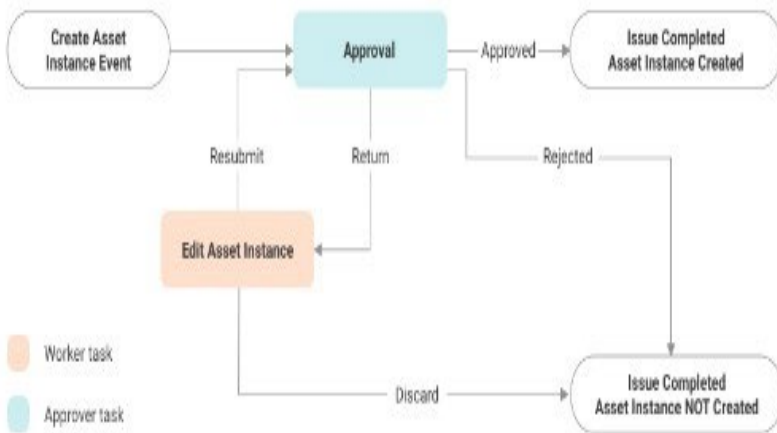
Create Asset Instance Event

Approval

Approved

Issue Completed Asset Instance Created

Resubmit

Return

Rejected

Edit Asset Instance

Worker task

Discard

Issue Completed Asset Instance NOT Created

Approver task